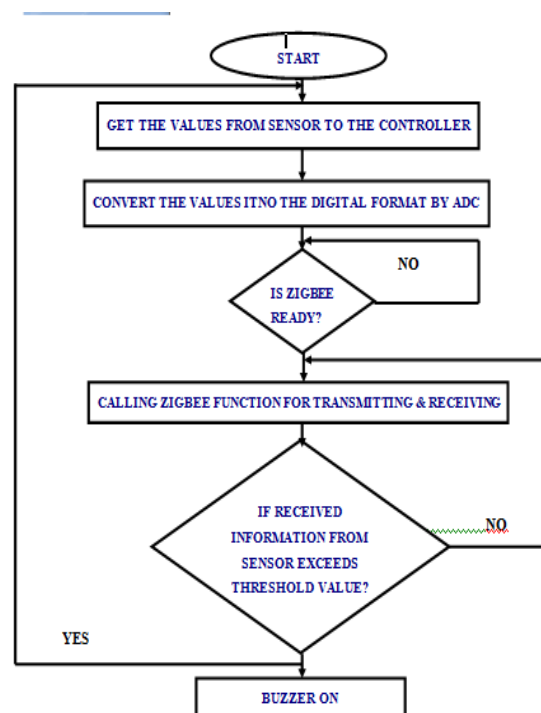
START

GET THE VALUES FROM SENSOR TO THE CONTROLLER

CONVERT THE VALUES ITNO THE DIGITAL FORMAT BY ADC

NO

IS ZIGBEE READY?

CALLING ZIGBEE FUNCTION FOR TRANSMITTING & RECEIVING

IF RECEIVED INFORMATION FROM SENSOR EXCEEDS THRESHOLD VALUE?

NO

YES

BUZZER ON